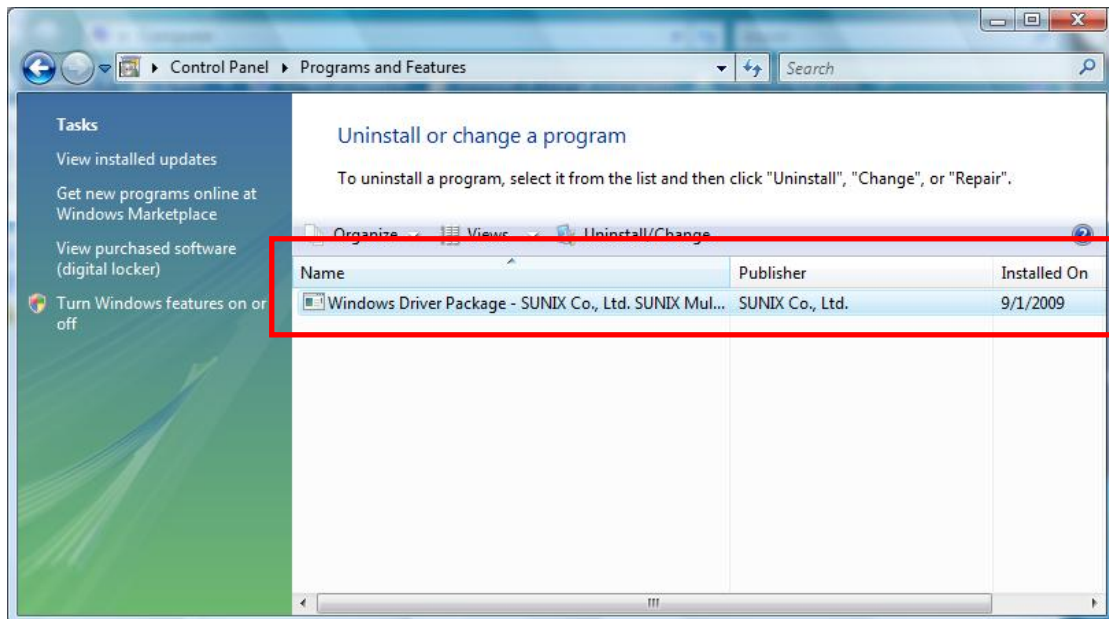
Control Panel ▸ Programs and Features

Search

Tasks

View installed updates

Get new programs online at Windows Marketplace

View purchased software (digital locker)

Turn Windows features on or off

Uninstall or change a program

To uninstall a program, select it from the list and then click "Uninstall", "Change", or "Repair".

Organize Views Uninstall/Change

| Name | Publisher | Installed On |
|---|---|---|
| Windows Driver Package - SUNIX Co., Ltd. SUNIX Mul... | SUNIX Co., Ltd. | 9/1/2009 |